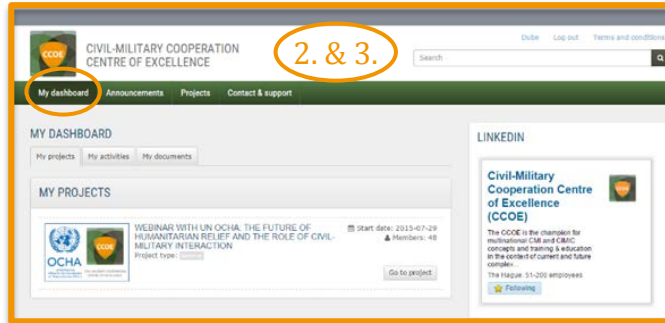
CCOE CIVIL-MILITARY COOPERATION CENTRE OF EXCELLENCE

2. & 3.

Dube Log out Terms and conditions

Search

My dashboard Announcements Projects Contact & support

MY DASHBOARD

My projects My activities My documents

MY PROJECTS

OCHA CCOE

WEBINAR WITH UN OCHA: THE FUTURE OF HUMANITARIAN RELIEF AND THE ROLE OF CIVIL-MILITARY INTERACTION

Project type: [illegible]

Start date: 2015-07-29
Members: 48

Go to project

LINKEDIN

Civil-Military Cooperation Centre of Excellence (CCOE)

The CCOE is the champion for multinational CMI and CIMIC concepts and training & education in the context of current and future complex...

The Hague: 51-200 employees

Following